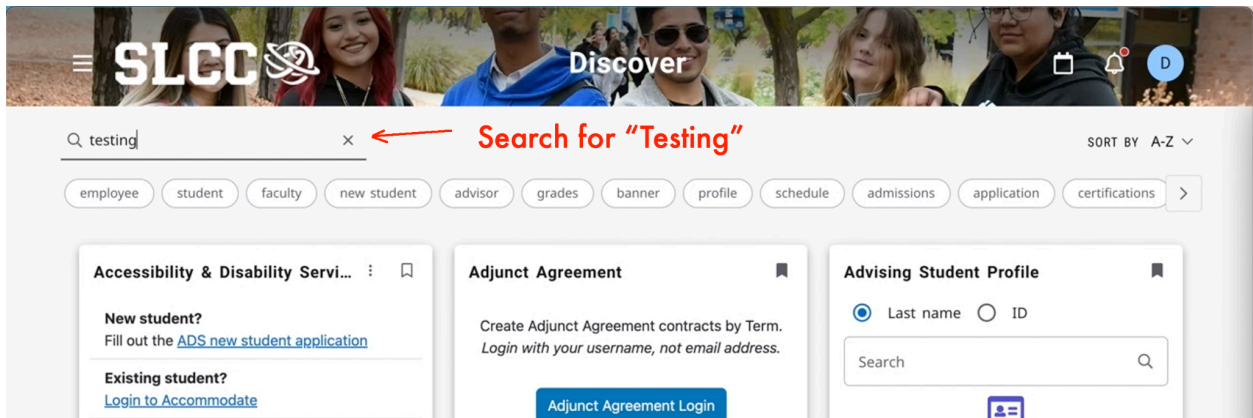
SLCC

Discover

D

testing

Search for "Testing"

SORT BY A-Z

employee
student
faculty
new student
advisor
grades
banner
profile
schedule
admissions
application
certifications

Accessibility & Disability Servi...

New student?
Fill out the ADS new student application

Existing student?
Login to Accommodate

Adjunct Agreement

Create Adjunct Agreement contracts by Term.
*Login with your username, not email address.*

Adjunct Agreement Login

Advising Student Profile

Last name
ID

Search